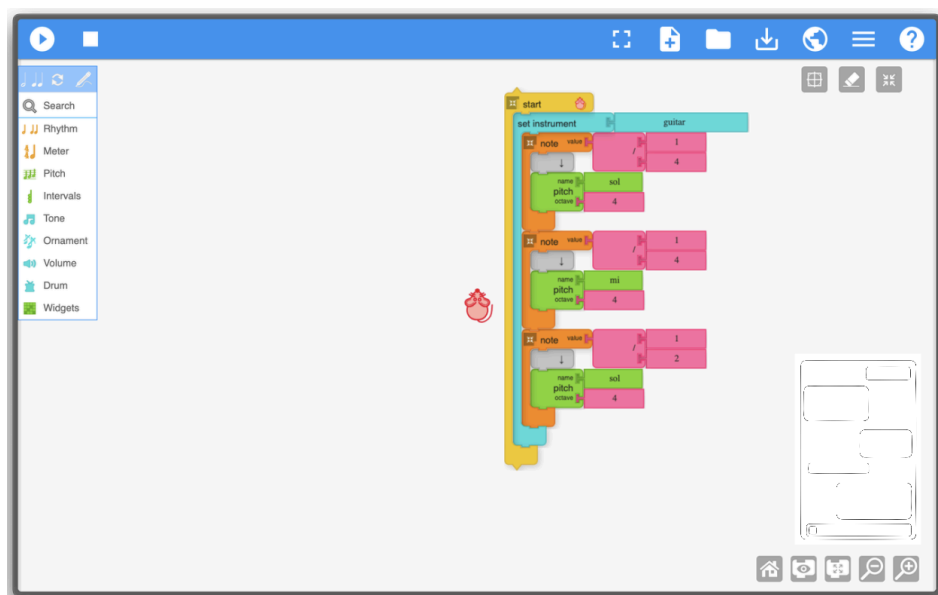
Search
Rhythm
Meter
Pitch
Intervals
Tone
Ornament
Volume
Drum
Widgets

start
set instrument
guitar
note
value
/
1
4
↓
name
pitch
octave
sol
4
note
value
/
1
4
↓
name
pitch
octave
mi
4
note
value
/
1
2
↓
name
pitch
octave
sol
4